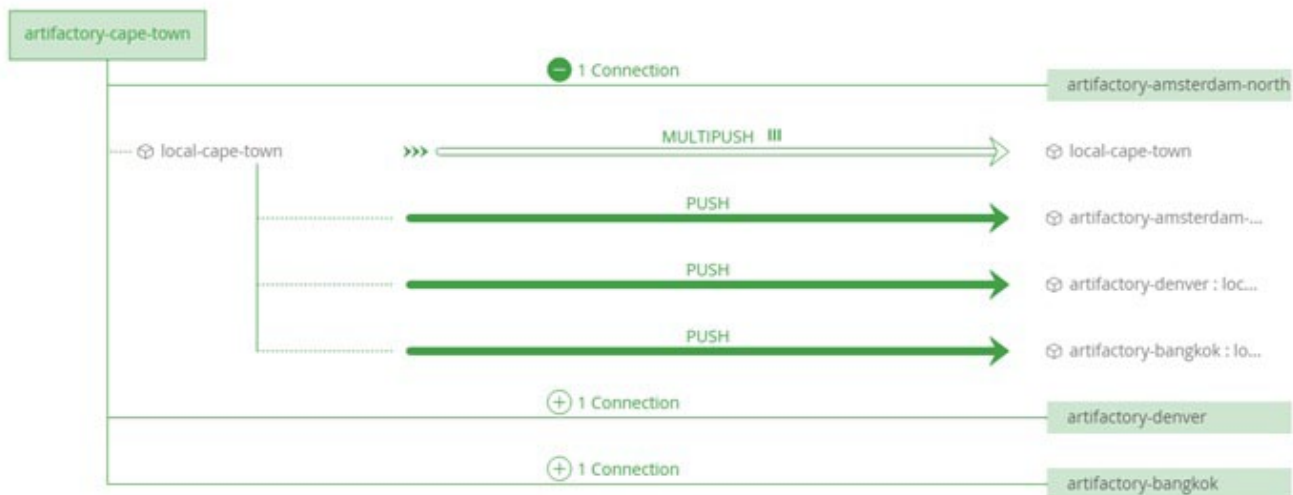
artifactory-cape-town

1 Connection

artifactory-amsterdam-north

local-cape-town

MULTIPUSH

local-cape-town

PUSH

artifactory-amsterdam-...

PUSH

artifactory-denver : loc...

PUSH

artifactory-bangkok : lo...

1 Connection

artifactory-denver

1 Connection

artifactory-bangkok